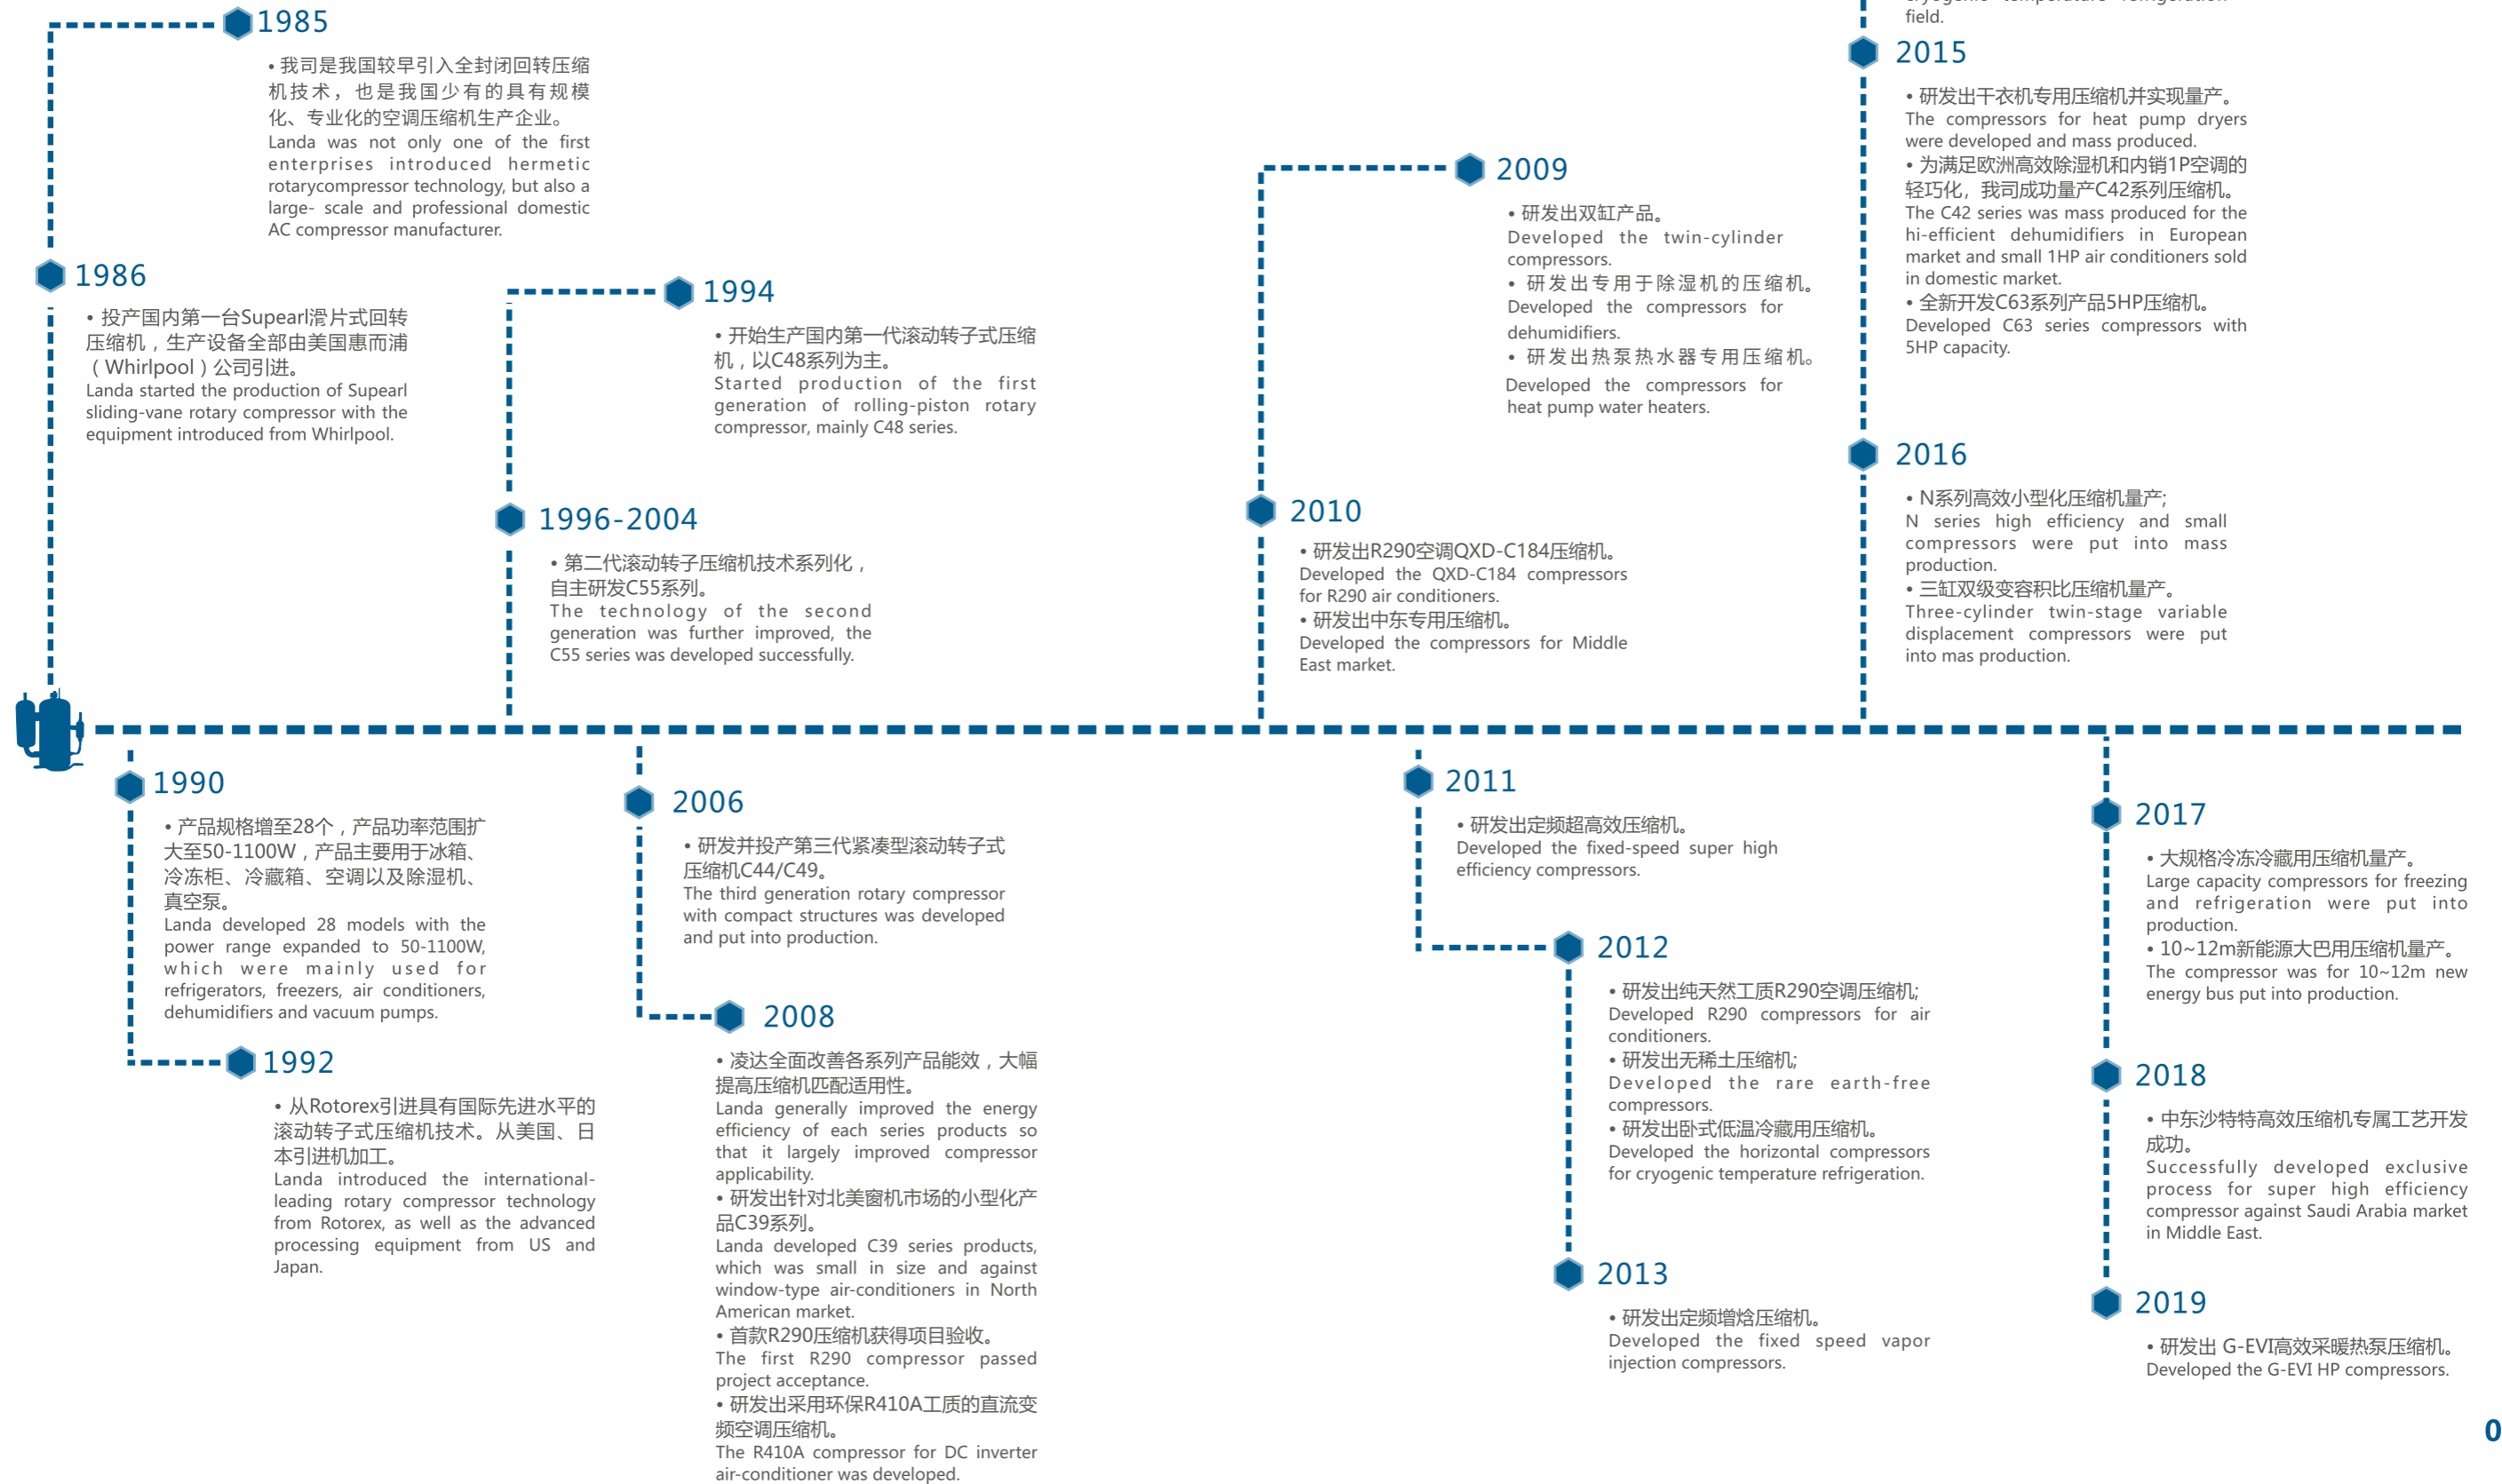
1985

• 我司是我国较早引入全封闭回转压缩机技术，也是我国少有的具有规模化、专业化的空调压缩机生产企业。
Landa was not only one of the first enterprises introduced hermetic rotarycompressor technology, but also a large- scale and professional domestic AC compressor manufacturer.

1986

• 投产国内第一台Supearl滑片式回转压缩机，生产设备全部由美国惠而浦（Whirlpool）公司引进。
Landa started the production of Supearl sliding-vane rotary compressor with the equipment introduced from Whirlpool.

1994

• 开始生产国内第一代滚动转子式压缩机，以C48系列为主。
Started production of the first generation of rolling-piston rotary compressor, mainly C48 series.

1996-2004

• 第二代滚动转子压缩机技术系列化，自主研发C55系列。
The technology of the second generation was further improved, the C55 series was developed successfully.

2009

• 研发出双缸产品。
Developed the twin-cylinder compressors.
• 研发出专用于除湿机的压缩机。
Developed the compressors for dehumidifiers.
• 研发出热泵热水器专用压缩机。
Developed the compressors for heat pump water heaters.

2010

• 研发出R290空调QXD-C184压缩机。
Developed the QXD-C184 compressors for R290 air conditioners.
• 研发出中东专用压缩机。
Developed the compressors for Middle East market.

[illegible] field.

2015

• 研发出干衣机专用压缩机并实现量产。
The compressors for heat pump dryers were developed and mass produced.
• 为满足欧洲高效除湿机和内销1P空调的轻巧化，我司成功量产C42系列压缩机。
The C42 series was mass produced for the hi-efficient dehumidifiers in European market and small 1HP air conditioners sold in domestic market.
• 全新开发C63系列产品5HP压缩机。
Developed C63 series compressors with 5HP capacity.

2016

• N系列高效小型化压缩机量产;
N series high efficiency and small compressors were put into mass production.
• 三缸双级变容积比压缩机量产。
Three-cylinder twin-stage variable displacement compressors were put into mas production.

1990

• 产品规格增至28个，产品功率范围扩大至50-1100W，产品主要用于冰箱、冷冻柜、冷藏箱、空调以及除湿机、真空泵。
Landa developed 28 models with the power range expanded to 50-1100W, which were mainly used for refrigerators, freezers, air conditioners, dehumidifiers and vacuum pumps.

1992

• 从Rotorex引进具有国际先进水平的滚动转子式压缩机技术。从美国、日本引进机加工。
Landa introduced the international-leading rotary compressor technology from Rotorex, as well as the advanced processing equipment from US and Japan.

2006

• 研发并投产第三代紧凑型滚动转子式压缩机C44/C49。
The third generation rotary compressor with compact structures was developed and put into production.

2008

• 凌达全面改善各系列产品能效，大幅提高压缩机匹配适用性。
Landa generally improved the energy efficiency of each series products so that it largely improved compressor applicability.
• 研发出针对北美窗机市场的小型化产品C39系列。
Landa developed C39 series products, which was small in size and against window-type air-conditioners in North American market.
• 首款R290压缩机获得项目验收。
The first R290 compressor passed project acceptance.
• 研发出采用环保R410A工质的直流变频空调压缩机。
The R410A compressor for DC inverter air-conditioner was developed.

2011

• 研发出定频超高效压缩机。
Developed the fixed-speed super high efficiency compressors.

2012

• 研发出纯天然工质R290空调压缩机;
Developed R290 compressors for air conditioners.
• 研发出无稀土压缩机;
Developed the rare earth-free compressors.
• 研发出卧式低温冷藏用压缩机。
Developed the horizontal compressors for cryogenic temperature refrigeration.

2013

• 研发出定频增焓压缩机。
Developed the fixed speed vapor injection compressors.

2017

• 大规格冷冻冷藏用压缩机量产。
Large capacity compressors for freezing and refrigeration were put into production.
• 10~12m新能源大巴用压缩机量产。
The compressor was for 10~12m new energy bus put into production.

2018

• 中东沙特特高效压缩机专属工艺开发成功。
Successfully developed exclusive process for super high efficiency compressor against Saudi Arabia market in Middle East.

2019

• 研发出 G-EVI高效采暖热泵压缩机。
Developed the G-EVI HP compressors.

0